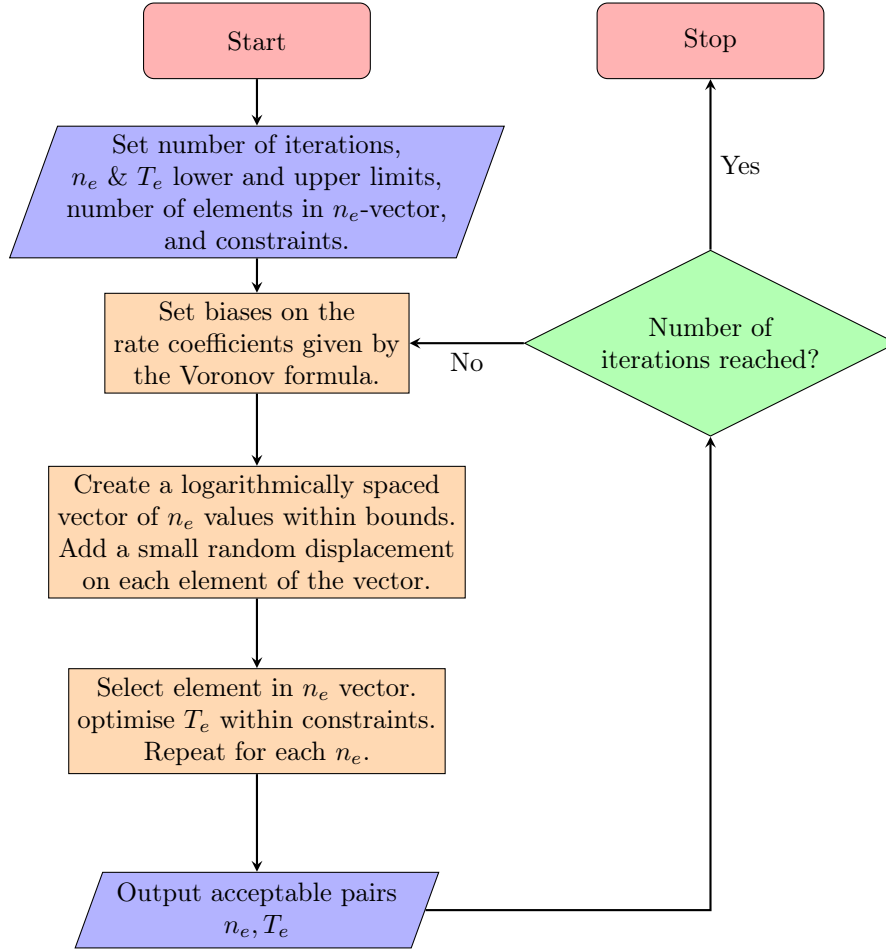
Start

Set number of iterations, $n_e$ & $T_e$ lower and upper limits, number of elements in $n_e$-vector, and constraints.

Set biases on the rate coefficients given by the Voronov formula.

Create a logarithmically spaced vector of $n_e$ values within bounds. Add a small random displacement on each element of the vector.

Select element in $n_e$ vector. optimise $T_e$ within constraints. Repeat for each $n_e$.

Output acceptable pairs $n_e, T_e$

Number of iterations reached?

No

Yes

Stop